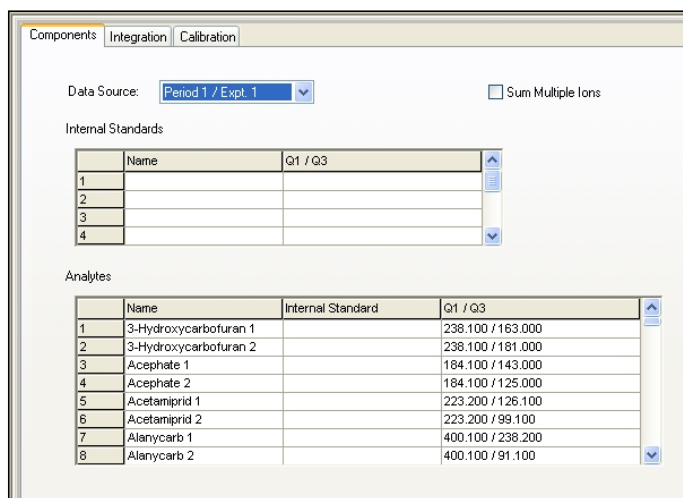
Components | Integration | Calibration

Data Source: Period 1 / Expt. 1

Sum Multiple Ions

Internal Standards

| | Name | Q1 / Q3 |
|---|---|---|
| 1 | | |
| 2 | | |
| 3 | | |
| 4 | | |

Analytes

| | Name | Internal Standard | Q1 / Q3 |
|---|---|---|---|
| 1 | 3-Hydroxycarbofuran 1 | | 238.100 / 163.000 |
| 2 | 3-Hydroxycarbofuran 2 | | 238.100 / 181.000 |
| 3 | Acephate 1 | | 184.100 / 143.000 |
| 4 | Acephate 2 | | 184.100 / 125.000 |
| 5 | Acetamiprid 1 | | 223.200 / 126.100 |
| 6 | Acetamiprid 2 | | 223.200 / 99.100 |
| 7 | Alanycarb 1 | | 400.100 / 238.200 |
| 8 | Alanycarb 2 | | 400.100 / 91.100 |